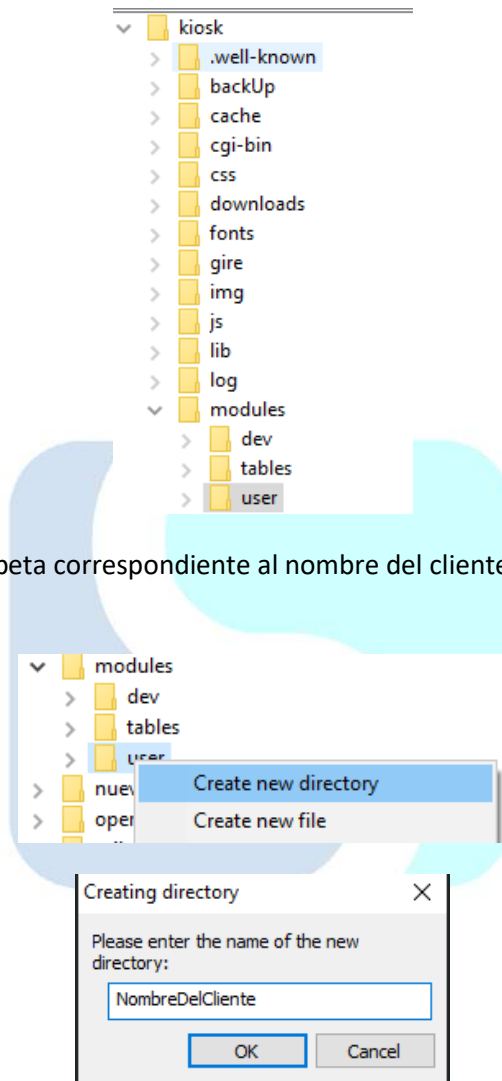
kiosk
.well-known
backUp
cache
cgi-bin
css
downloads
fonts
gire
img
js
lib
log
modules
dev
tables
user

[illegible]peta correspondiente al nombre del cliente

modules
dev
tables
user
nue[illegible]
oper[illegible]
Create new directory
Create new file

Creating directory
Please enter the name of the new directory:
NombreDelCliente
OK
Cancel